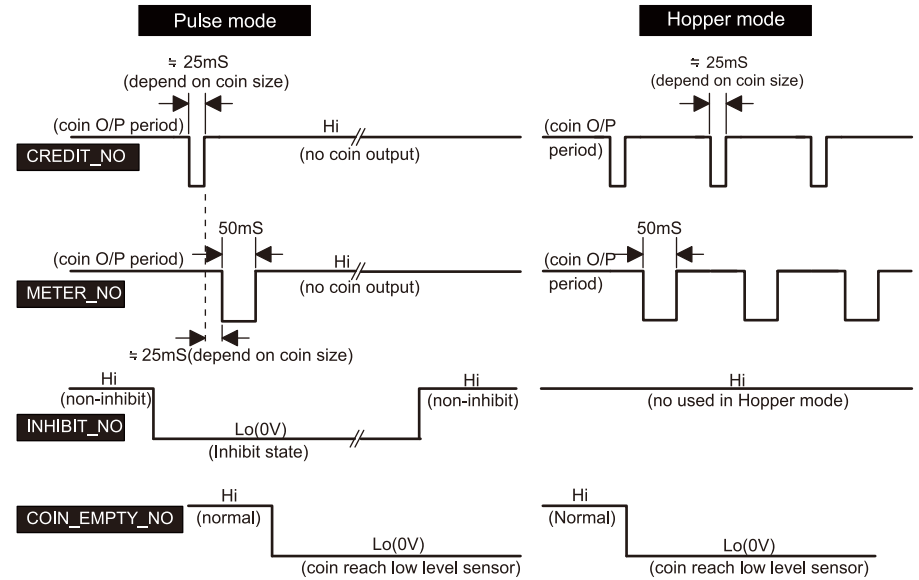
Pulse mode

Hopper mode

≒ 25mS
(depend on coin size)

(coin O/P period)

Hi
(no coin output)

CREDIT_NO

≒ 25mS
(depend on coin size)

(coin O/P period)

50mS

(coin O/P period)

Hi
(no coin output)

METER_NO

≒ 25mS(depend on coin size)

50mS

(coin O/P period)

Hi
(non-inhibit)

INHIBIT_NO

Lo(0V)
(Inhibit state)

Hi
(non-inhibit)

Hi
(no used in Hopper mode)

COIN_EMPTY_NO

Hi
(normal)

Lo(0V)
(coin reach low level sensor)

Hi
(Normal)

Lo(0V)
(coin reach low level sensor)